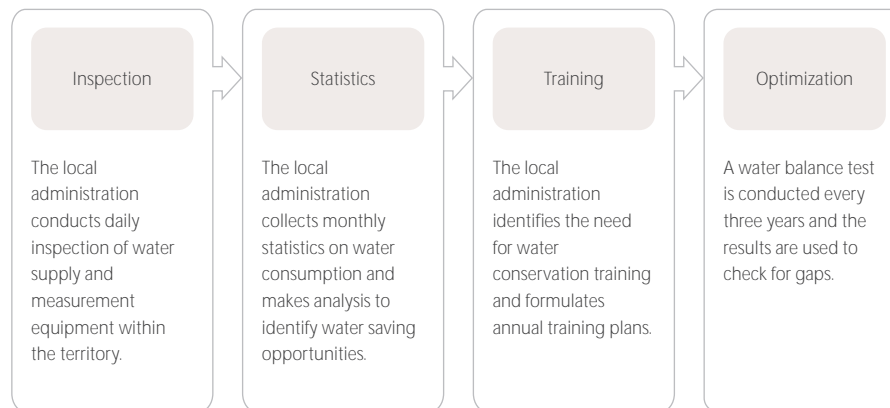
Inspection

The local administration conducts daily inspection of water supply and measurement equipment within the territory.

Statistics

The local administration collects monthly statistics on water consumption and makes analysis to identify water saving opportunities.

Training

The local administration identifies the need for water conservation training and formulates annual training plans.

Optimization

A water balance test is conducted every three years and the results are used to check for gaps.